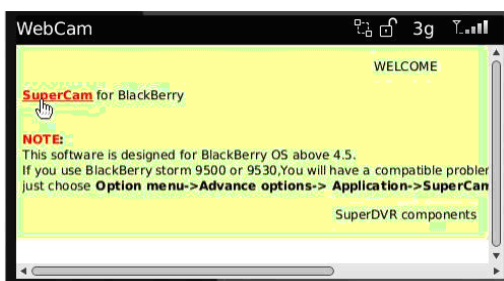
WebCam 3g

WELCOME

SuperCam for BlackBerry

NOTE:
This software is designed for BlackBerry OS above 4.5.
If you use BlackBerry storm 9500 or 9530,You will have a compatible probler
just choose **Option menu->Advance options-> Application->SuperCan**

SuperDVR components